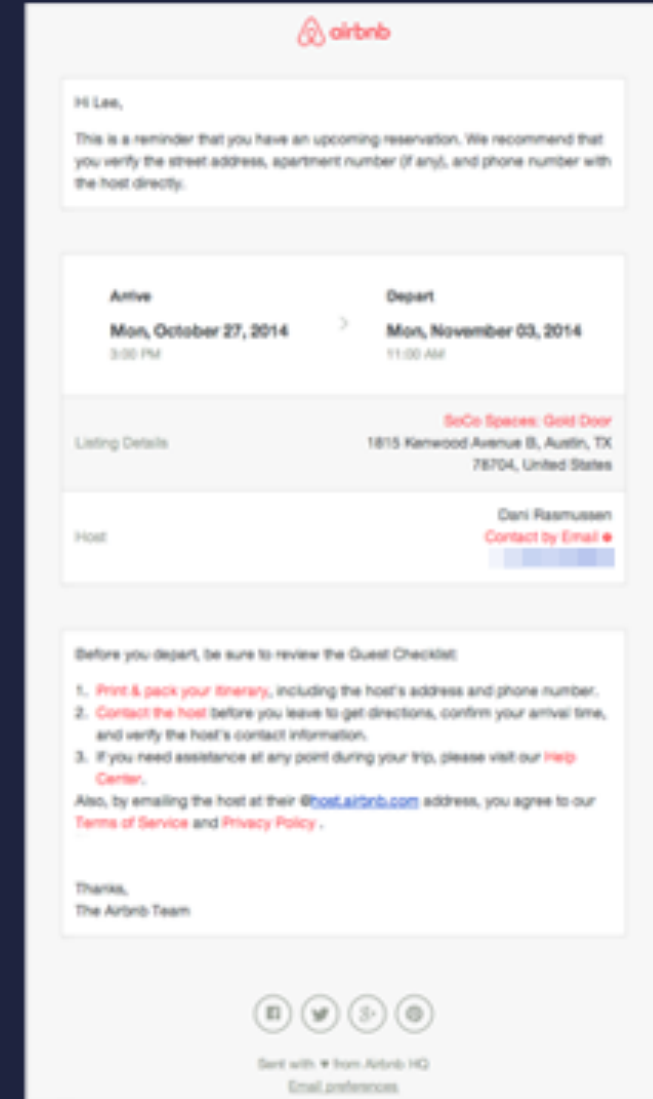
airbnb

Hi Lee,

This is a reminder that you have an upcoming reservation. We recommend that you verify the street address, apartment number (if any), and phone number with the host directly.

Arrive
Mon, October 27, 2014
3:00 PM

Depart
Mon, November 03, 2014
11:00 AM

Listing Details
SoCo Spaces: Gold Door
1815 Kenwood Avenue B, Austin, TX 78704, United States

Host
Dani Rasmussen
Contact by Email

Before you depart, be sure to review the Guest Checklist:

1. Print & pack your itinerary, including the host's address and phone number.
2. Contact the host before you leave to get directions, confirm your arrival time, and verify the host's contact information.
3. If you need assistance at any point during your trip, please visit our Help Center.

Also, by emailing the host at their @host.airbnb.com address, you agree to our Terms of Service and Privacy Policy .

Thanks,
The Airbnb Team

Sent with ♥ from Airbnb HQ
Email preferences